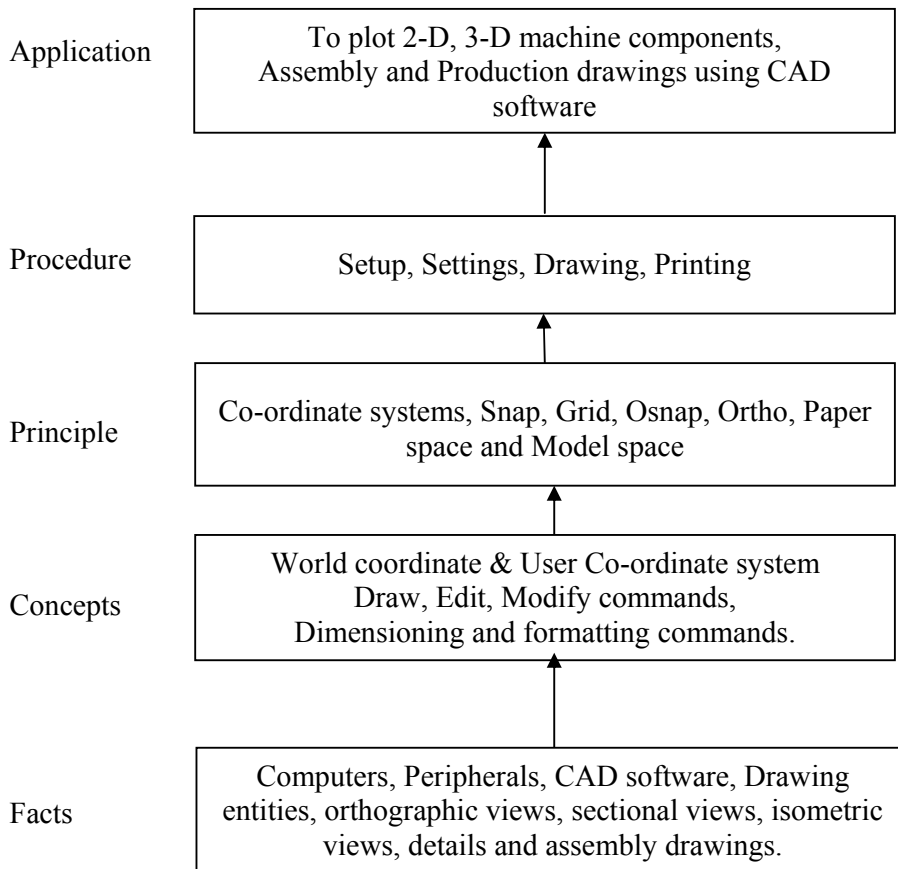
Application

To plot 2-D, 3-D machine components, Assembly and Production drawings using CAD software

Procedure

Setup, Settings, Drawing, Printing

Principle

Co-ordinate systems, Snap, Grid, Osnap, Ortho, Paper space and Model space

Concepts

World coordinate & User Co-ordinate system
Draw, Edit, Modify commands,
Dimensioning and formatting commands.

Facts

Computers, Peripherals, CAD software, Drawing entities, orthographic views, sectional views, isometric views, details and assembly drawings.